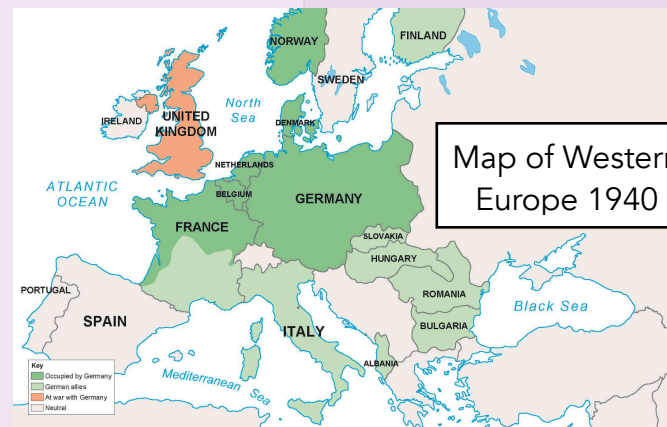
NORWAY
FINLAND
SWEDEN
North Sea
IRELAND
UNITED KINGDOM
DENMARK
Map of Western Europe 1940
NETHERLANDS
ATLANTIC OCEAN
BELGIUM
GERMANY
FRANCE
SLOVAKIA
HUNGARY
PORTUGAL
ROMANIA
Black Sea
SPAIN
BULGARIA
ITALY
ALBANIA
Mediterranean Sea

Key
Occupied by Germany
German allies
At war with Germany
Neutral